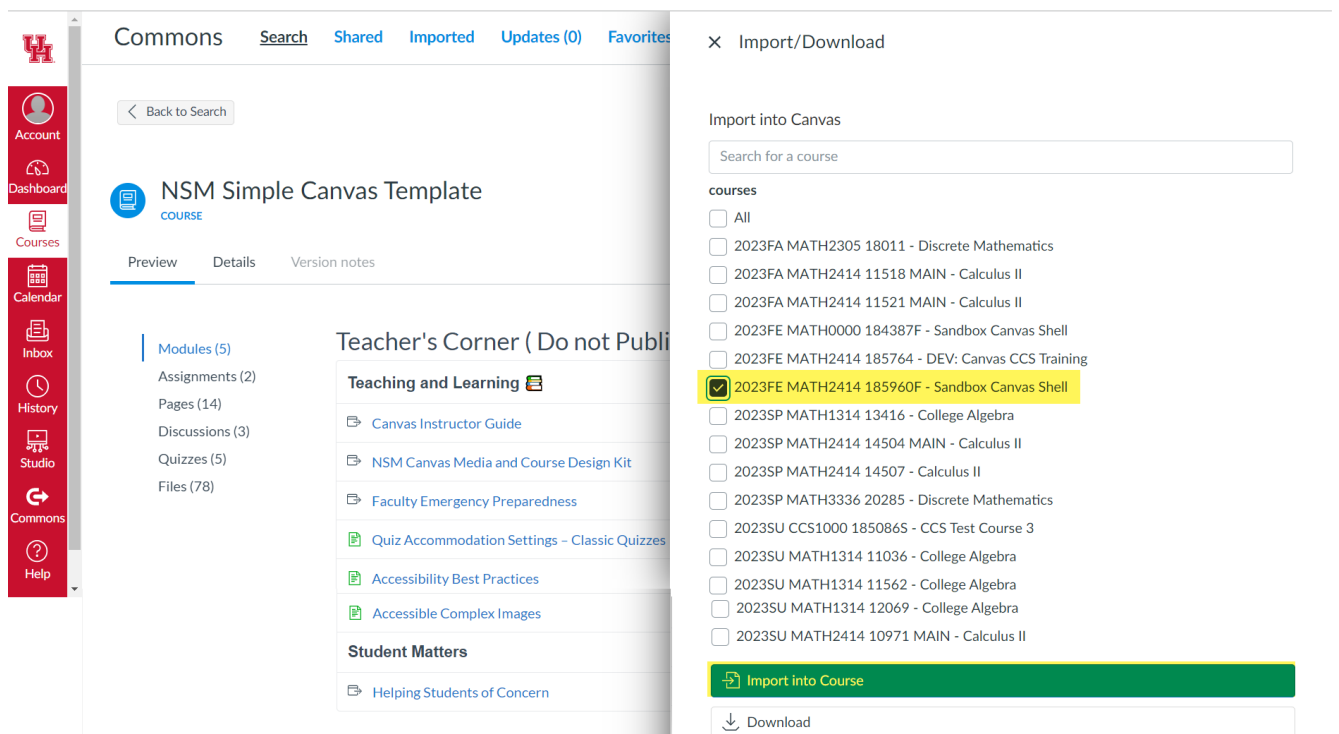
UH

Account
Dashboard
Courses
Calendar
Inbox
History
Studio
Commons
Help

Commons Search Shared Imported Updates (0) Favorites

Back to Search

NSM Simple Canvas Template
COURSE

Preview Details Version notes

Modules (5)
Assignments (2)
Pages (14)
Discussions (3)
Quizzes (5)
Files (78)

Teacher's Corner ( Do not Publi

Teaching and Learning

Canvas Instructor Guide
NSM Canvas Media and Course Design Kit
Faculty Emergency Preparedness
Quiz Accommodation Settings – Classic Quizzes
Accessibility Best Practices
Accessible Complex Images

Student Matters

Helping Students of Concern

Import/Download

Import into Canvas

Search for a course

courses

All
2023FA MATH2305 18011 - Discrete Mathematics
2023FA MATH2414 11518 MAIN - Calculus II
2023FA MATH2414 11521 MAIN - Calculus II
2023FE MATH0000 184387F - Sandbox Canvas Shell
2023FE MATH2414 185764 - DEV: Canvas CCS Training
2023FE MATH2414 185960F - Sandbox Canvas Shell
2023SP MATH1314 13416 - College Algebra
2023SP MATH2414 14504 MAIN - Calculus II
2023SP MATH2414 14507 - Calculus II
2023SP MATH3336 20285 - Discrete Mathematics
2023SU CCS1000 185086S - CCS Test Course 3
2023SU MATH1314 11036 - College Algebra
2023SU MATH1314 11562 - College Algebra
2023SU MATH1314 12069 - College Algebra
2023SU MATH2414 10971 MAIN - Calculus II

Import into Course

Download